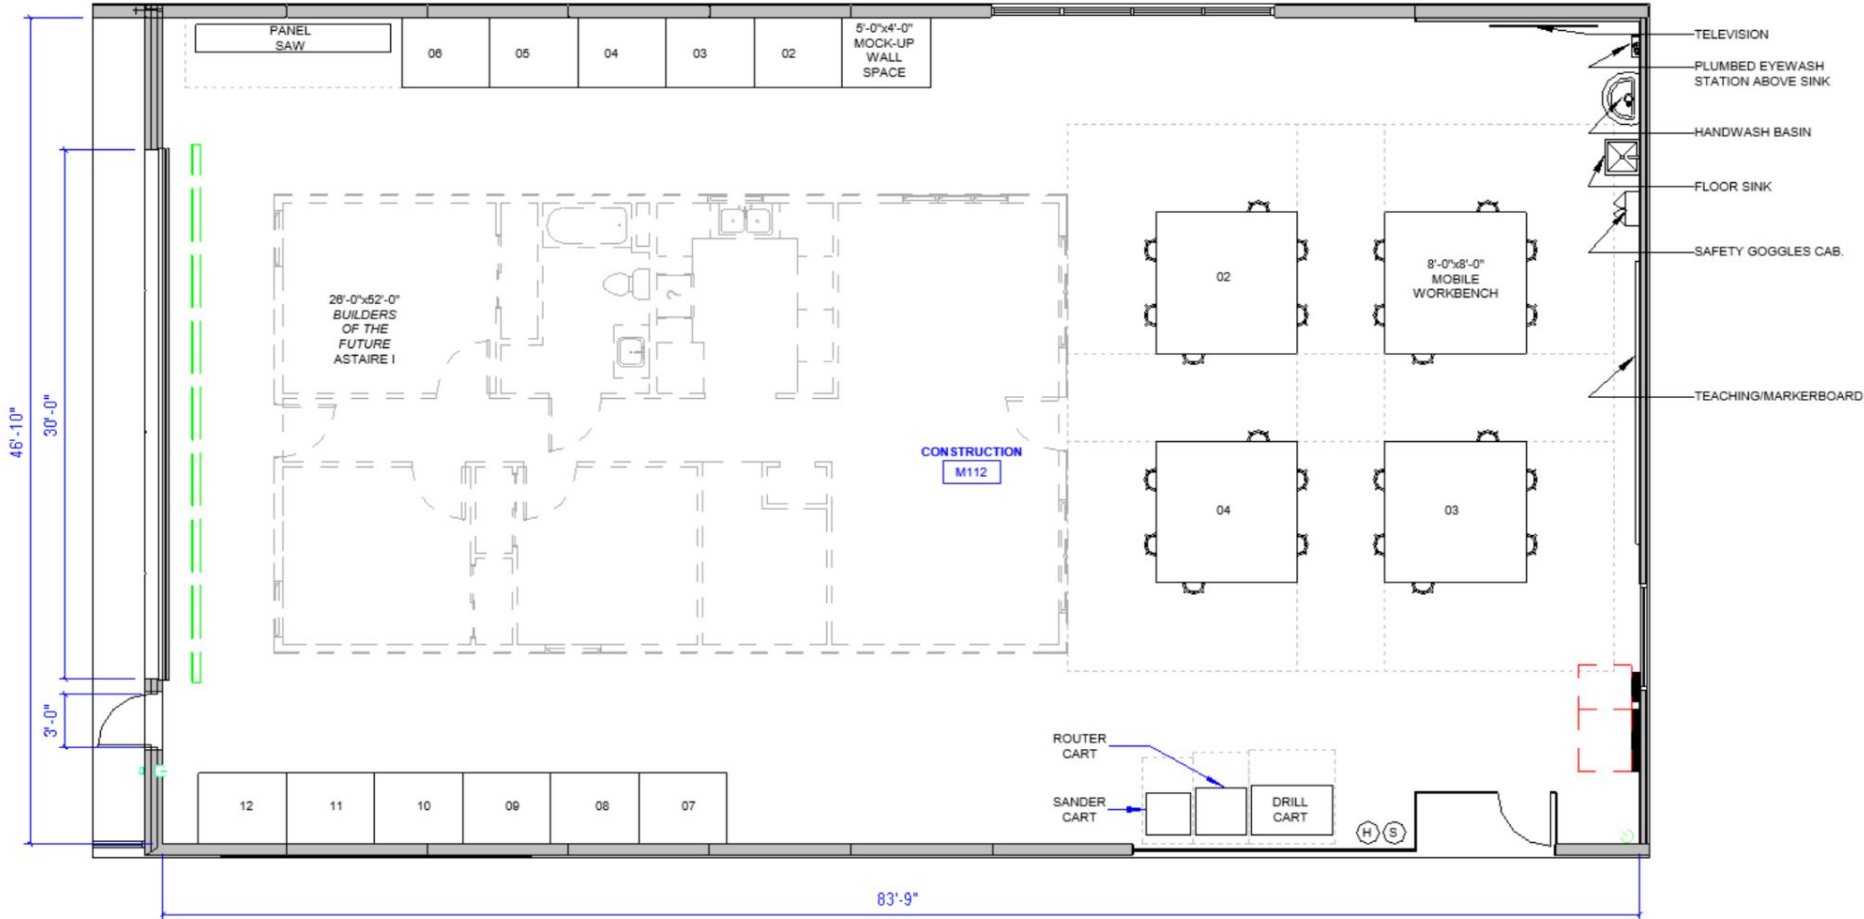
PANEL SAW

06

05

04

03

02

5'-0"x4'-0" MOCK-UP WALL SPACE

TELEVISION

PLUMBED EYEWASH STATION ABOVE SINK

HANDWASH BASIN

FLOOR SINK

SAFETY GOGGLES CAB.

TEACHING/MARKERBOARD

46'-10"

30'-0"

3'-0"

26'-0"x52'-0" BUILDERS OF THE FUTURE ASTAIRE I

02

8'-0"x8'-0" MOBILE WORKBENCH

CONSTRUCTION

M112

04

03

ROUTER CART

SANDER CART

DRILL CART

H

S

12

11

10

09

08

07

83'-9"